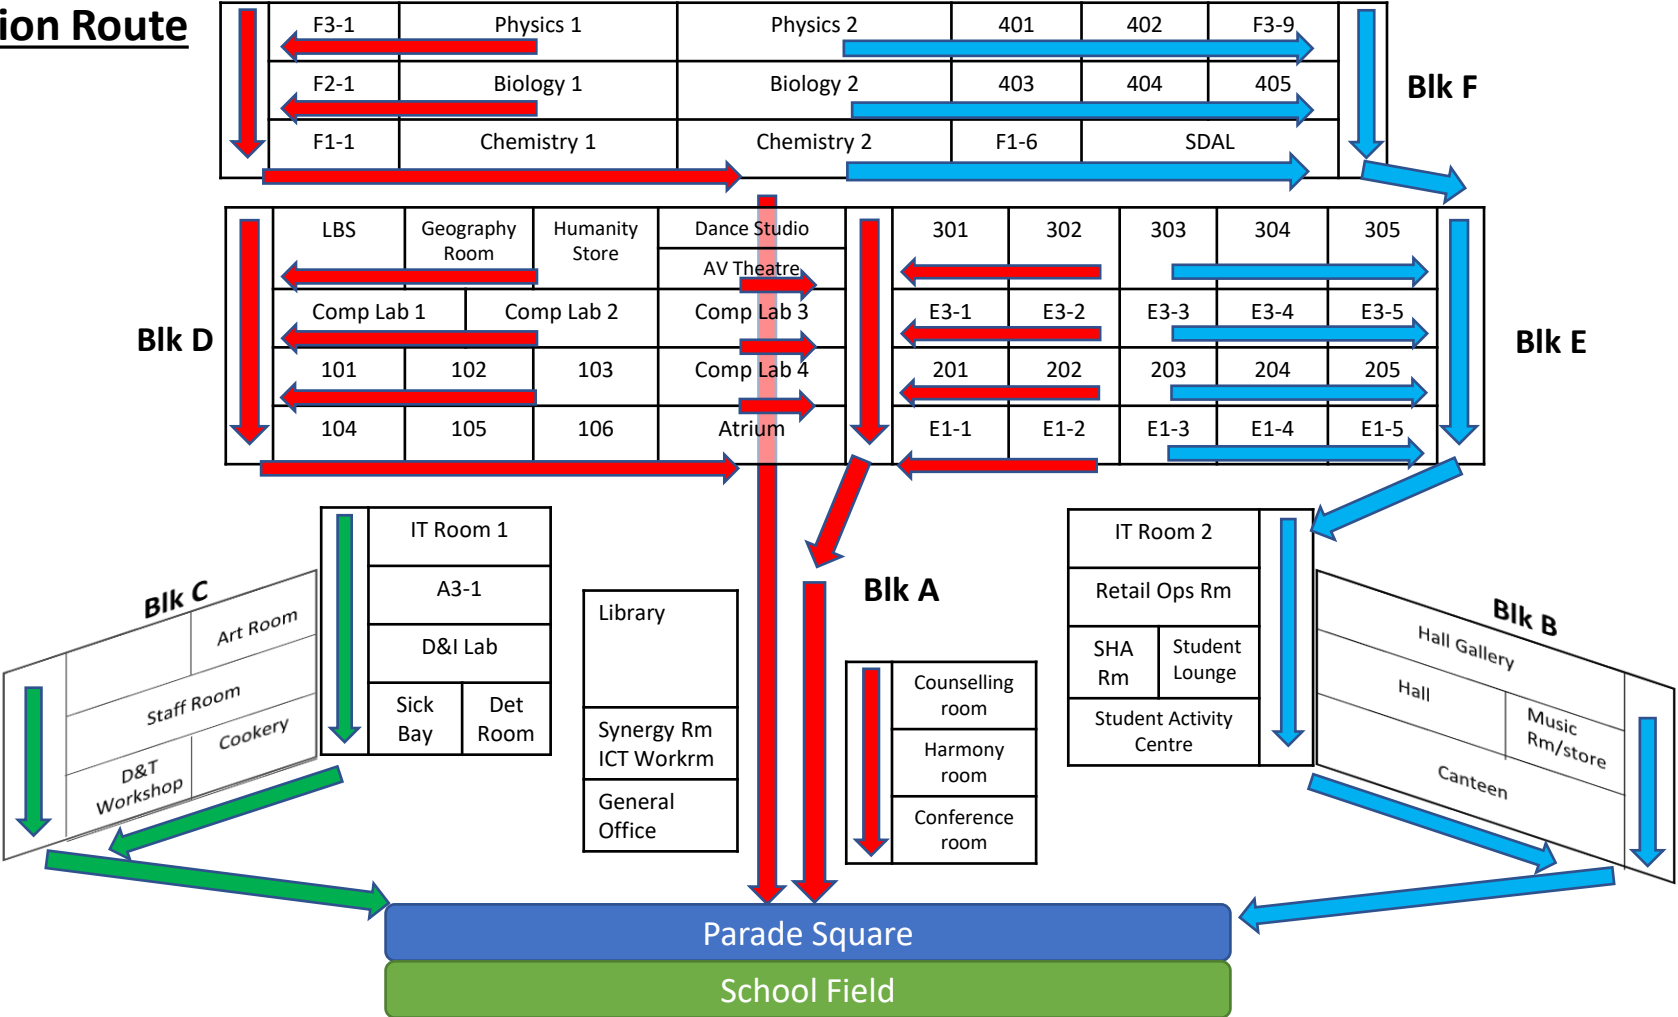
ion Route

| F3-1 | Physics 1 | Physics 2 | 401 | 402 | F3-9 |
|---|---|---|---|---|---|
| F2-1 | Biology 1 | Biology 2 | 403 | 404 | 405 |
| F1-1 | Chemistry 1 | Chemistry 2 | F1-6 | SDAL | |

Blk F

Blk D

| LBS | Geography Room | Humanity Store | Dance Studio / AV Theatre |
|---|---|---|---|
| Comp Lab 1 | Comp Lab 2 | | Comp Lab 3 |
| 101 | 102 | 103 | Comp Lab 4 |
| 104 | 105 | 106 | Atrium |

| 301 | 302 | 303 | 304 | 305 |
|---|---|---|---|---|
| E3-1 | E3-2 | E3-3 | E3-4 | E3-5 |
| 201 | 202 | 203 | 204 | 205 |
| E1-1 | E1-2 | E1-3 | E1-4 | E1-5 |

Blk E

Blk C
Art Room
Staff Room
Cookery
D&T Workshop

IT Room 1
A3-1
D&I Lab
Sick Bay
Det Room

Library
Synergy Rm ICT Workrm
General Office

Blk A

Counselling room
Harmony room
Conference room

IT Room 2
Retail Ops Rm
SHA Rm
Student Lounge
Student Activity Centre

Blk B
Hall Gallery
Hall
Music Rm/store
Canteen

Parade Square
School Field